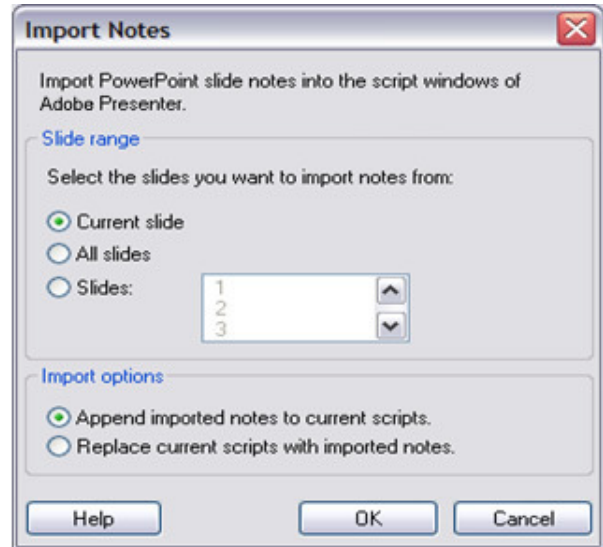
Import Notes

Import PowerPoint slide notes into the script windows of Adobe Presenter.

Slide range

Select the slides you want to import notes from:

Current slide
All slides
Slides:

1
2
3

Import options

Append imported notes to current scripts.
Replace current scripts with imported notes.

Help
OK
Cancel